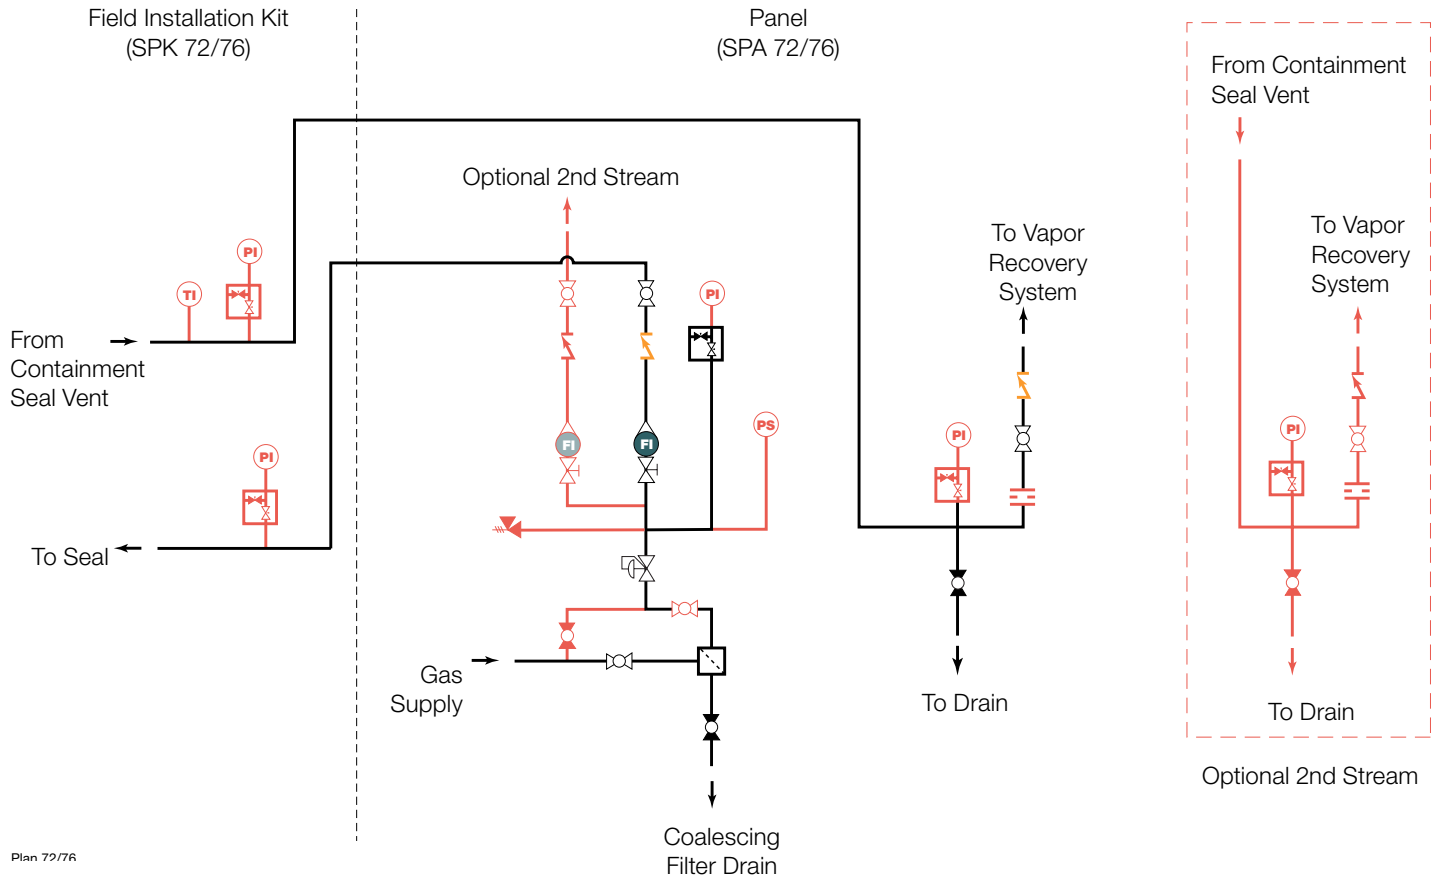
Field Installation Kit
(SPK 72/76)

Panel
(SPA 72/76)

From Containment
Seal Vent

Optional 2nd Stream

To Vapor
Recovery
System

To Vapor
Recovery
System

PI

TI

PI

From
Containment
Seal Vent

PI

PS

PI

PI

FI

FI

PI

To Seal

Gas
Supply

To Drain

To Drain

Optional 2nd Stream

Coalescing
Filter Drain

Plan 72/76